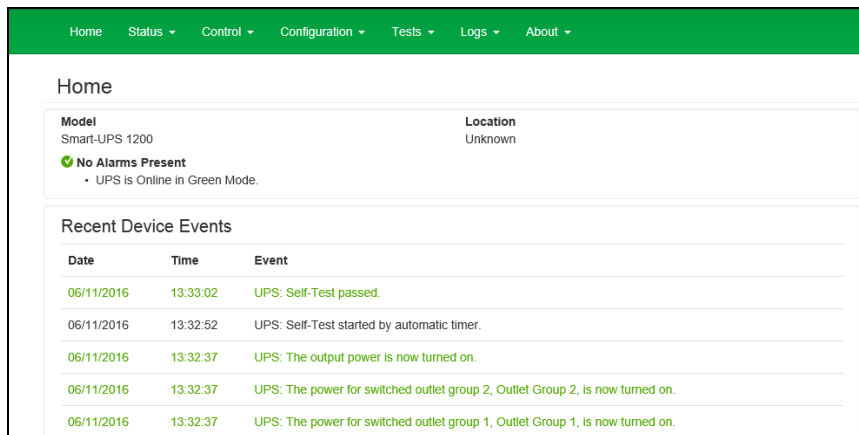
Home Status ▾ Control ▾ Configuration ▾ Tests ▾ Logs ▾ About ▾

Home

Model
Smart-UPS 1200

Location
Unknown

No Alarms Present
• UPS is Online in Green Mode.

Recent Device Events

| Date | Time | Event |
|---|---|---|
| 06/11/2016 | 13:33:02 | UPS: Self-Test passed. |
| 06/11/2016 | 13:32:52 | UPS: Self-Test started by automatic timer. |
| 06/11/2016 | 13:32:37 | UPS: The output power is now turned on. |
| 06/11/2016 | 13:32:37 | UPS: The power for switched outlet group 2, Outlet Group 2, is now turned on. |
| 06/11/2016 | 13:32:37 | UPS: The power for switched outlet group 1, Outlet Group 1, is now turned on. |